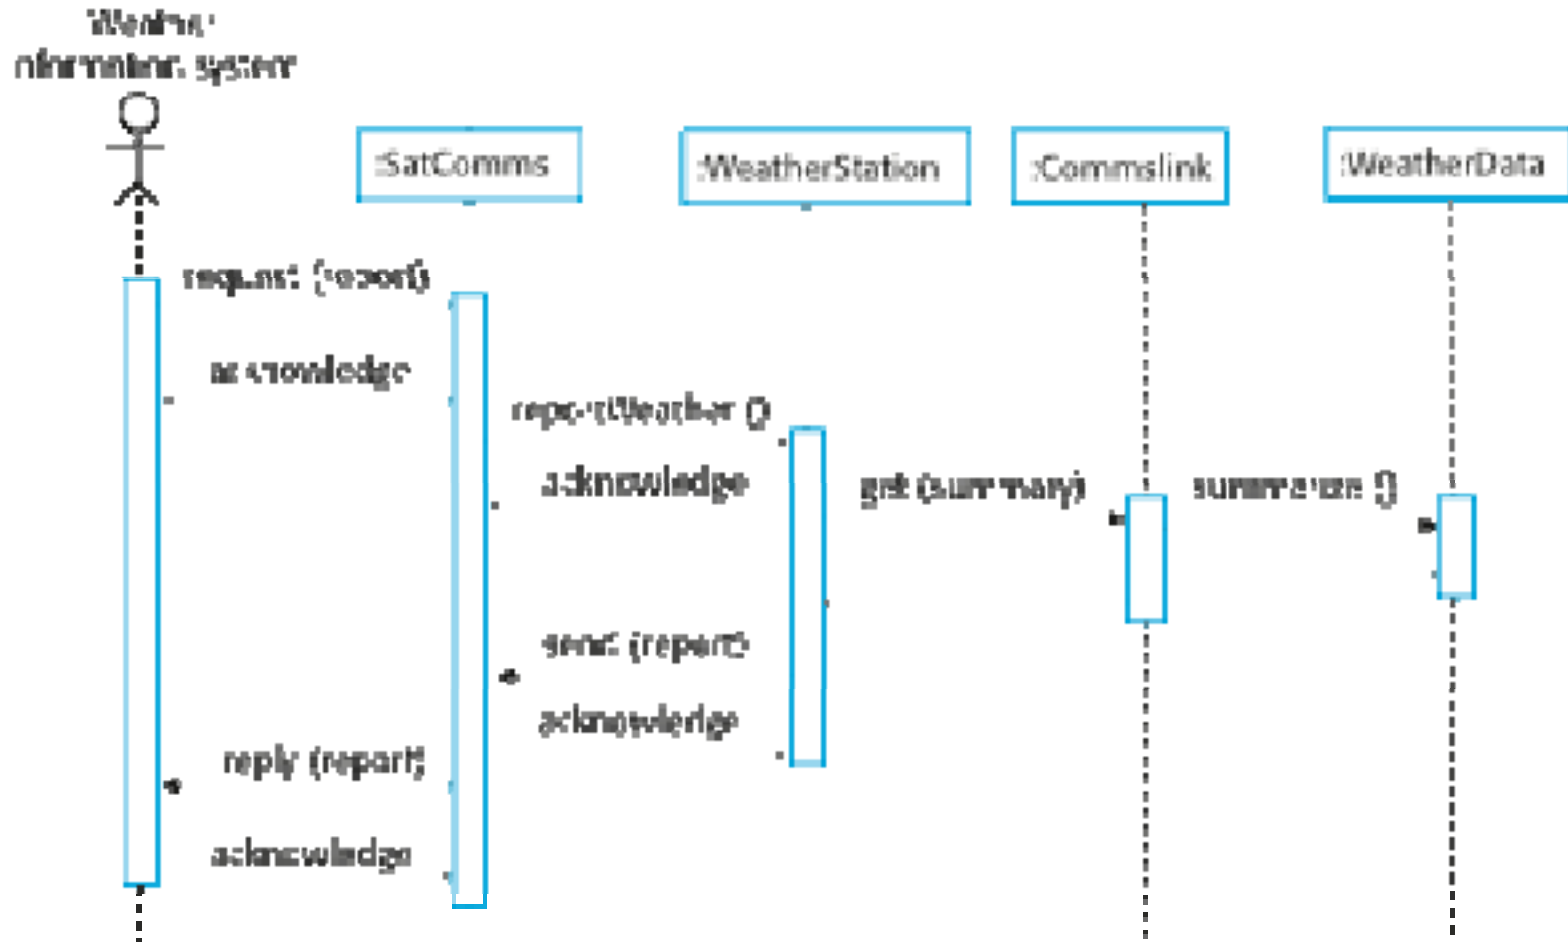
Weather information system

:SatComms

:WeatherStation

:Commslink

:WeatherData

request (report)

acknowledge

reportWeather ()

acknowledge

get (summary)

summarize ()

send (report)

acknowledge

reply (report)

acknowledge